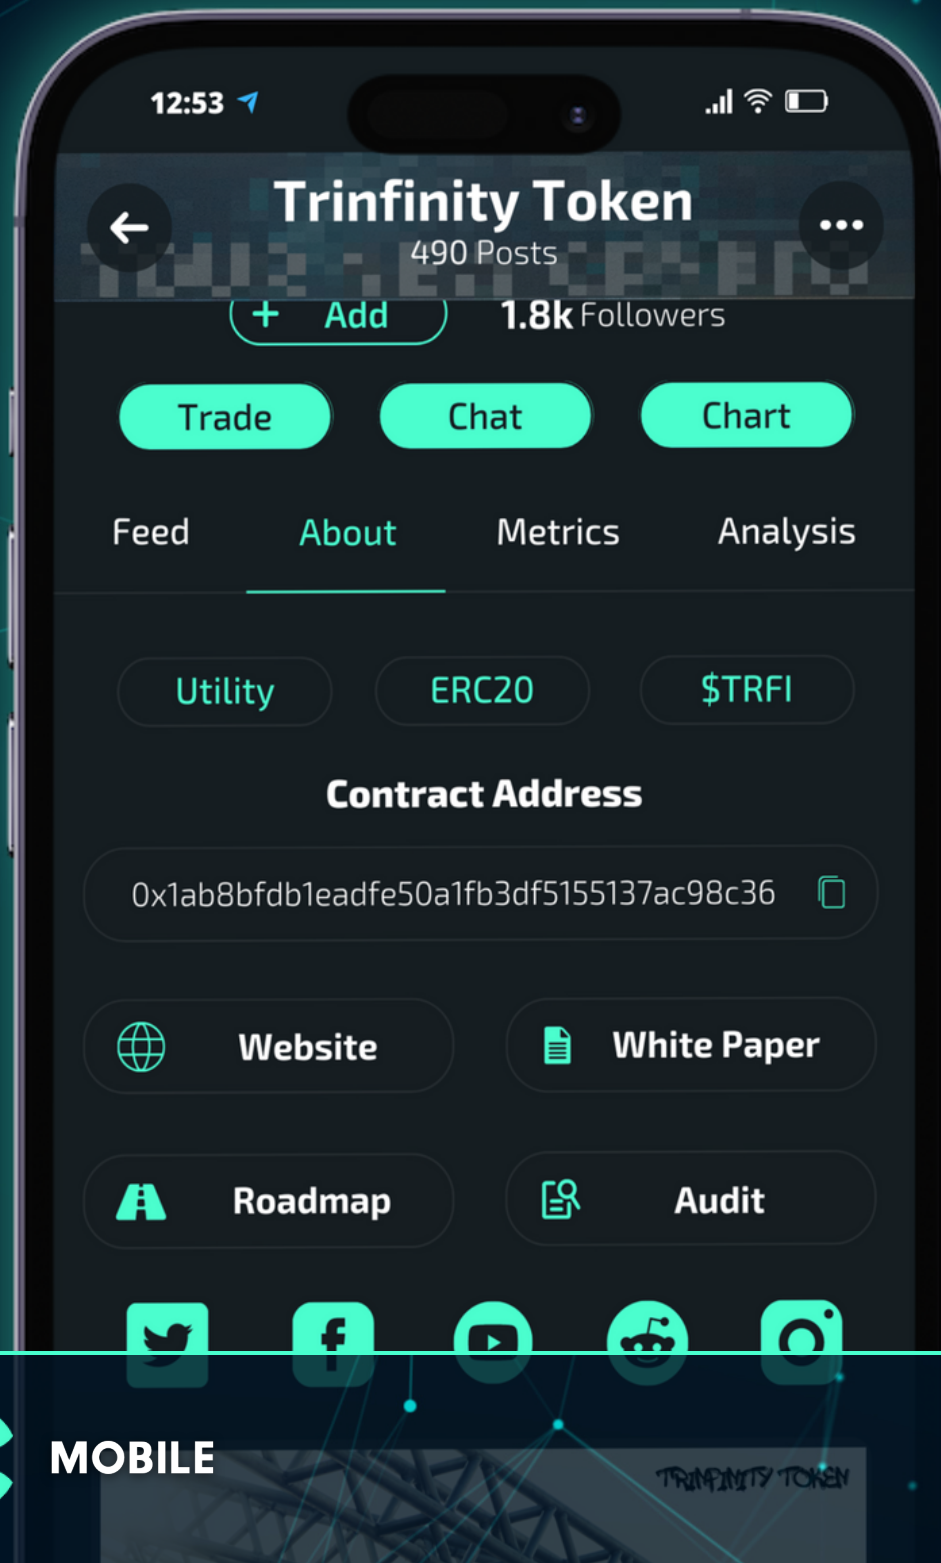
12:53

Trinfinity Token
490 Posts

+ Add
1.8k Followers

Trade
Chat
Chart

Feed
About
Metrics
Analysis

Utility
ERC20
$TRFI

Contract Address

0x1ab8bfdb1eadfe50a1fb3df5155137ac98c36

Website
White Paper
Roadmap
Audit

MOBILE

TRINFINITY TOKEN